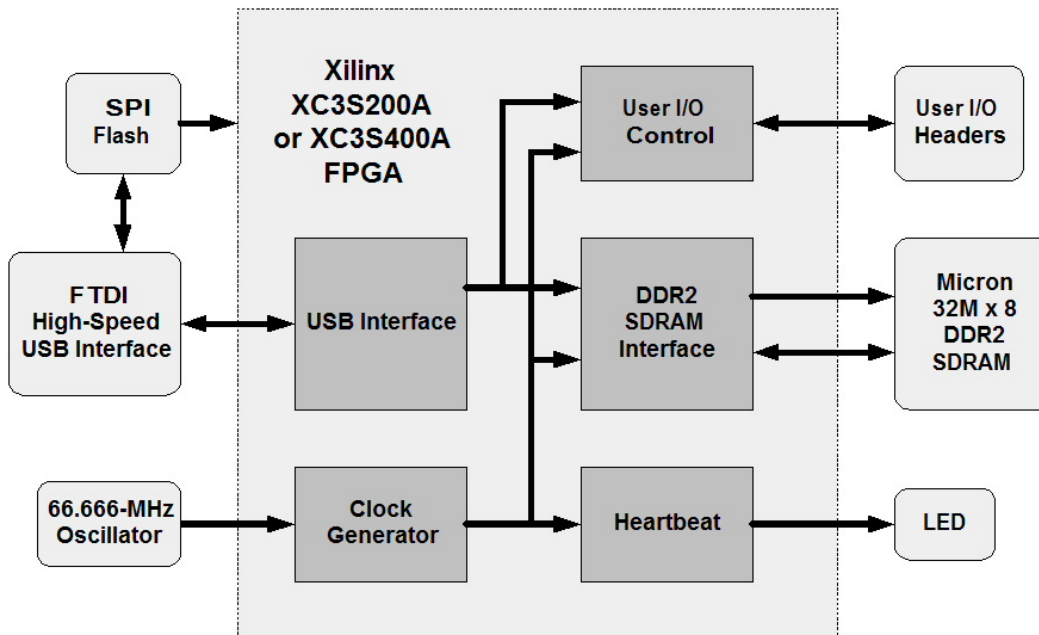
SPI
Flash

Xilinx
XC3S200A
or XC3S400A
FPGA

User I/O
Control

User I/O
Headers

FTDI
High-Speed
USB Interface

USB Interface

DDR2
SDRAM
Interface

Micron
32M x 8
DDR2
SDRAM

66.666-MHz
Oscillator

Clock
Generator

Heartbeat

LED